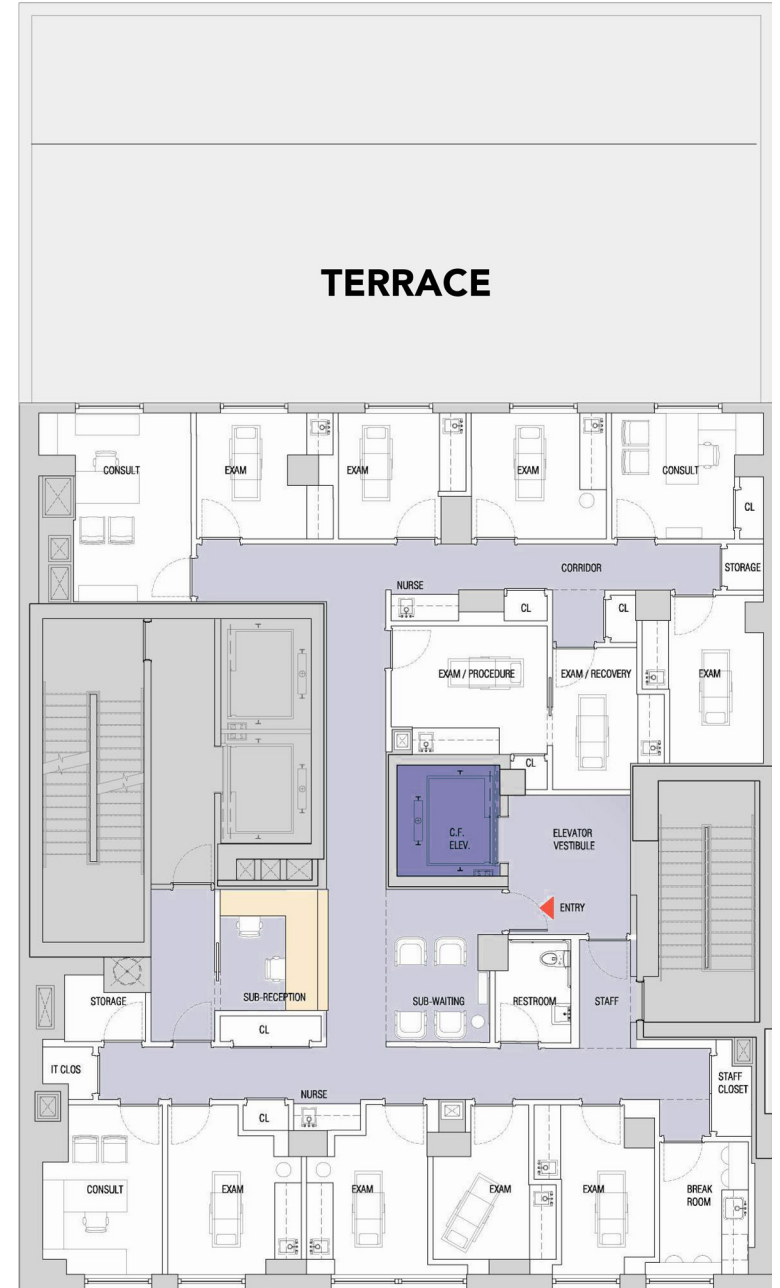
TERRACE

CONSULT
EXAM
EXAM
EXAM
CONSULT
CL
CORRIDOR
STORAGE
NURSE
CL
CL
EXAM / PROCEDURE
EXAM / RECOVERY
EXAM
CL
C.F. ELEV.
ELEVATOR VESTIBULE
ENTRY
STORAGE
SUB-RECEPTION
CL
SUB-WAITING
RESTROOM
STAFF
IT CLOS
NURSE
CL
STAFF CLOSET
CONSULT
EXAM
EXAM
EXAM
EXAM
BREAK ROOM